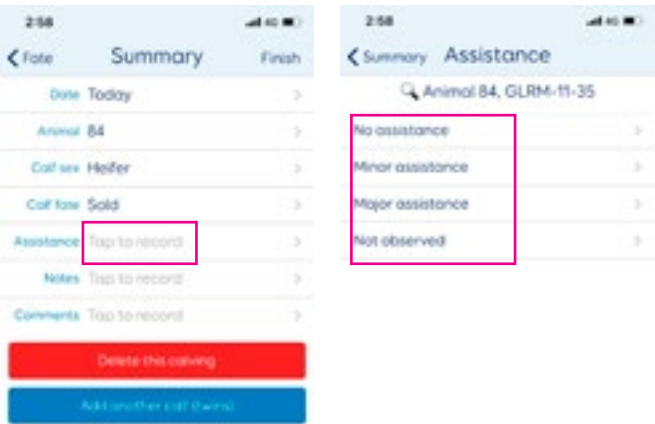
2:58

< Fate Summary Finish

Date Today

Animal 84

Calf sex Heifer

Calf fate Sold

Assistance Tap to record

Notes Tap to record

Comments Tap to record

Delete this calving

Add another calf (twins)

2:58

< Summary Assistance

Animal 84, GLRM-11-35

No assistance

Minor assistance

Major assistance

Not observed